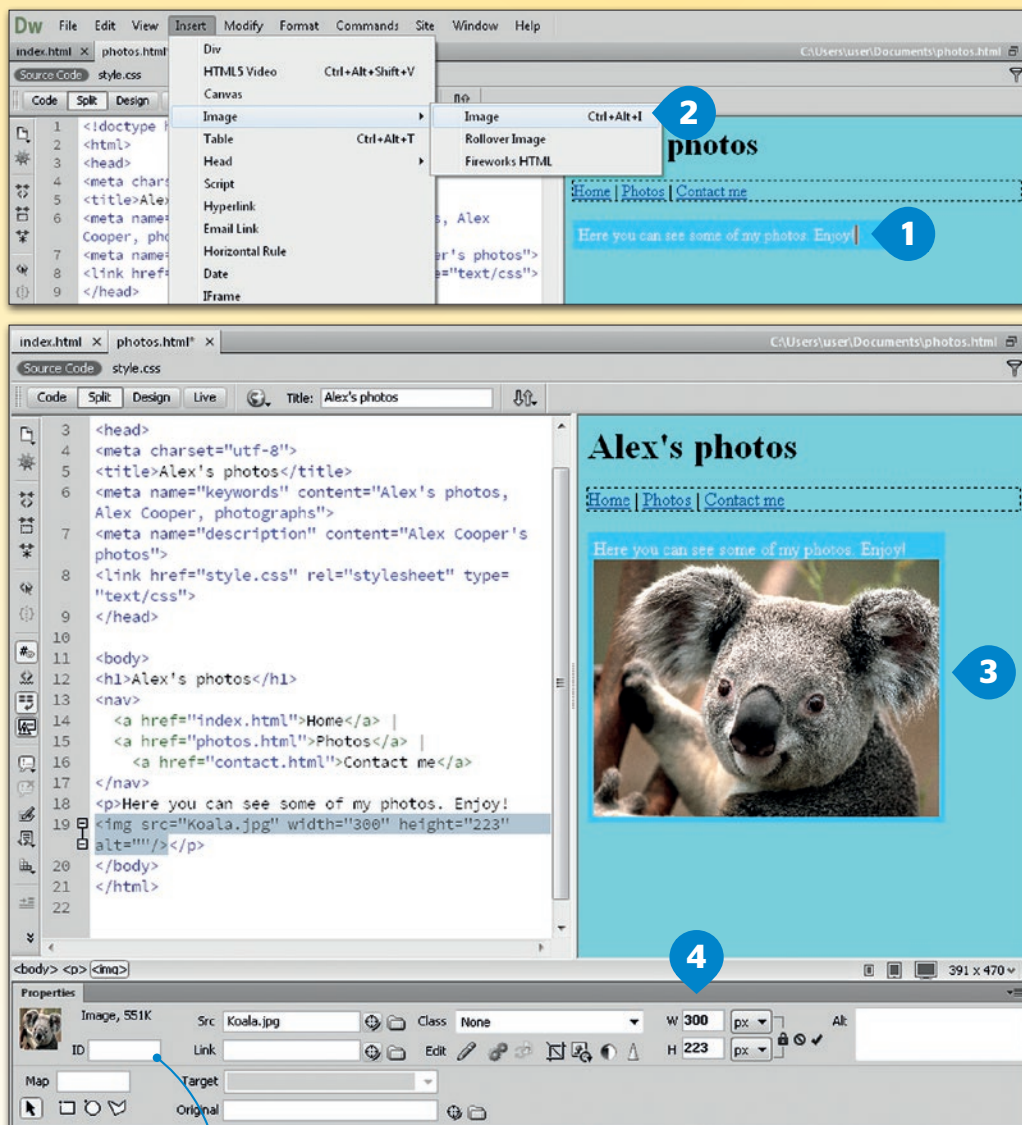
Dw File Edit View Insert Modify Format Commands Site Window Help

index.html × photos.html

Source Code style.css

Code Split Design

1 <!doctype h
2 <html>
3 <head>
4 <meta chars
5 <title>Ale
6 <meta name
Cooper, pho
7 <meta name
8 <link href
9 </head>

Div
HTML5 Video Ctrl+Alt+Shift+V
Canvas
Image
Table Ctrl+Alt+T
Head
Script
Hyperlink
Email Link
Horizontal Rule
Date
IFrame

Image Ctrl+Alt+I
Rollover Image
Fireworks HTML

2

s, Alex
r's photos">
="text/css">

C:\Users\user\Documents\photos.html

photos

Home | Photos | Contact me

Here you can see some of my photos. Enjoy!

1

index.html × photos.html* ×

C:\Users\user\Documents\photos.html

Source Code style.css

Code Split Design Live Title: Alex's photos

3 <head>
4 <meta charset="utf-8">
5 <title>Alex's photos</title>
6 <meta name="keywords" content="Alex's photos, Alex Cooper, photographs">
7 <meta name="description" content="Alex Cooper's photos">
8 <link href="style.css" rel="stylesheet" type="text/css">
9 </head>
10
11 <body>
12 <h1>Alex's photos</h1>
13 <nav>
14 <a href="index.html">Home</a> |
15 <a href="photos.html">Photos</a> |
16 <a href="contact.html">Contact me</a>
17 </nav>
18 <p>Here you can see some of my photos. Enjoy!
19 <img src="Koala.jpg" width="300" height="223" alt=""/></p>
20 </body>
21 </html>
22

Alex's photos

Home | Photos | Contact me

Here you can see some of my photos. Enjoy!

3

4

<body> <p> <img>

391 x 470

Properties

Image, 551K
ID
Src Koala.jpg
Link
Class None
Edit
W 300 px
H 223 px
Alt
Map
Target
Original